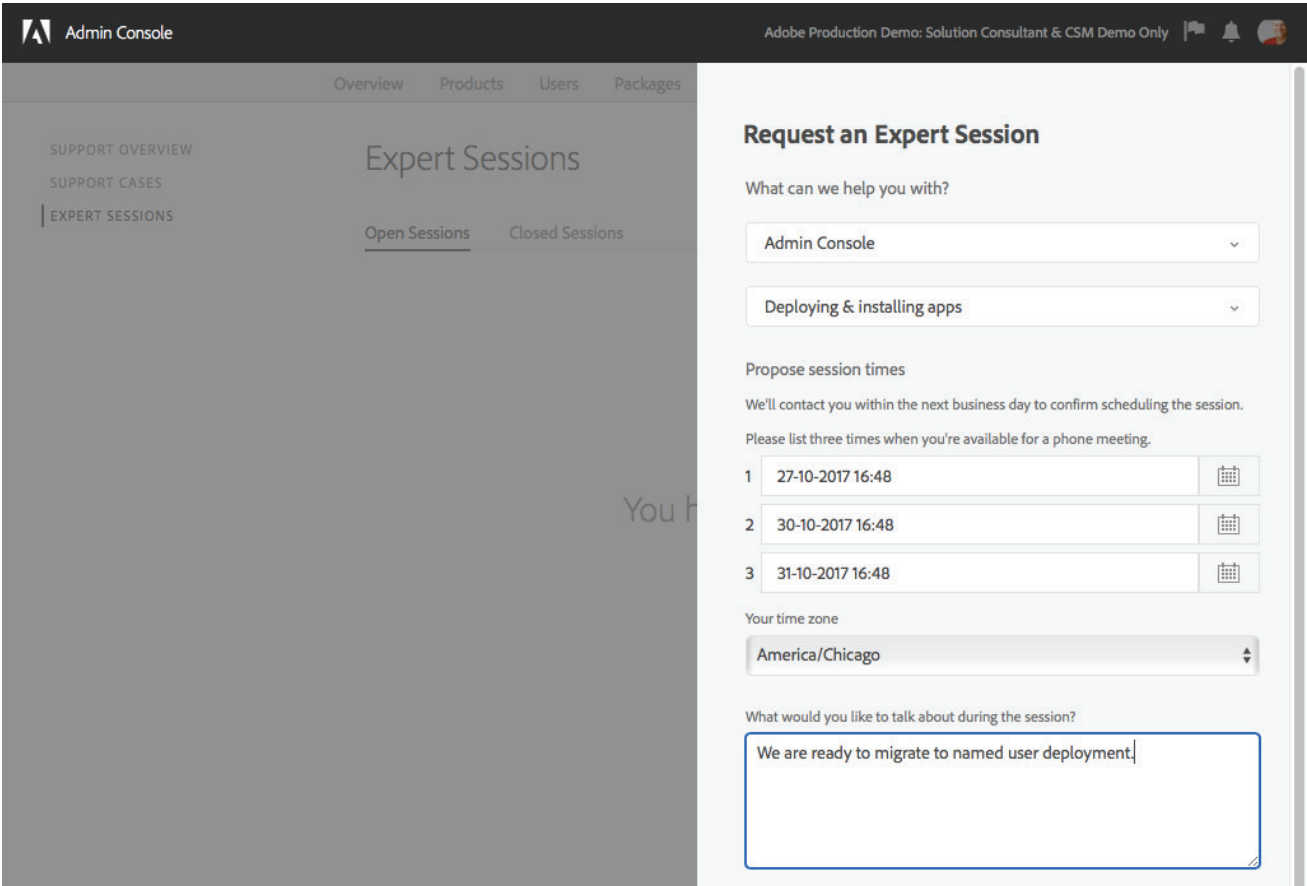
Admin Console

Adobe Production Demo: Solution Consultant & CSM Demo Only

Overview Products Users Packages

SUPPORT OVERVIEW
SUPPORT CASES
EXPERT SESSIONS

Expert Sessions

Open Sessions Closed Sessions

You h

Request an Expert Session

What can we help you with?

Admin Console

Deploying & installing apps

Propose session times

We'll contact you within the next business day to confirm scheduling the session.

Please list three times when you're available for a phone meeting.

1 27-10-2017 16:48

2 30-10-2017 16:48

3 31-10-2017 16:48

Your time zone

America/Chicago

What would you like to talk about during the session?

We are ready to migrate to named user deployment.